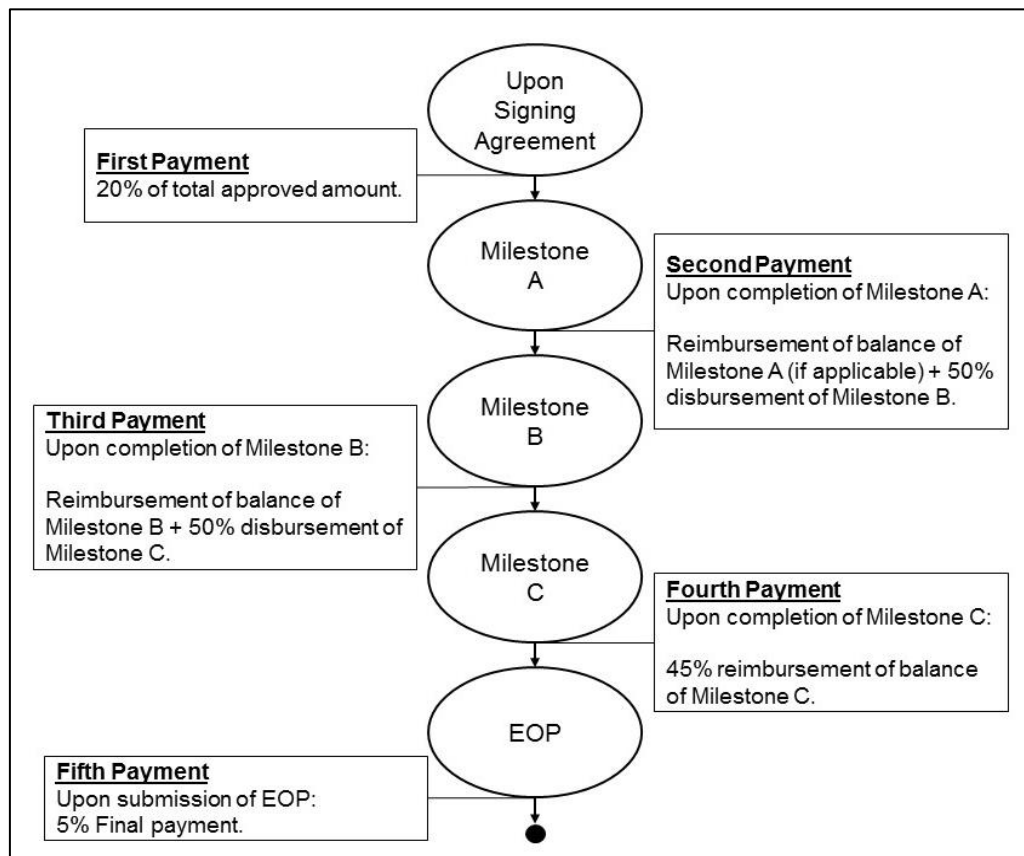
Upon Signing Agreement

First Payment
20% of total approved amount.

Milestone A

Second Payment
Upon completion of Milestone A:

Reimbursement of balance of Milestone A (if applicable) + 50% disbursement of Milestone B.

Milestone B

Third Payment
Upon completion of Milestone B:

Reimbursement of balance of Milestone B + 50% disbursement of Milestone C.

Milestone C

Fourth Payment
Upon completion of Milestone C:

45% reimbursement of balance of Milestone C.

EOP

Fifth Payment
Upon submission of EOP:
5% Final payment.